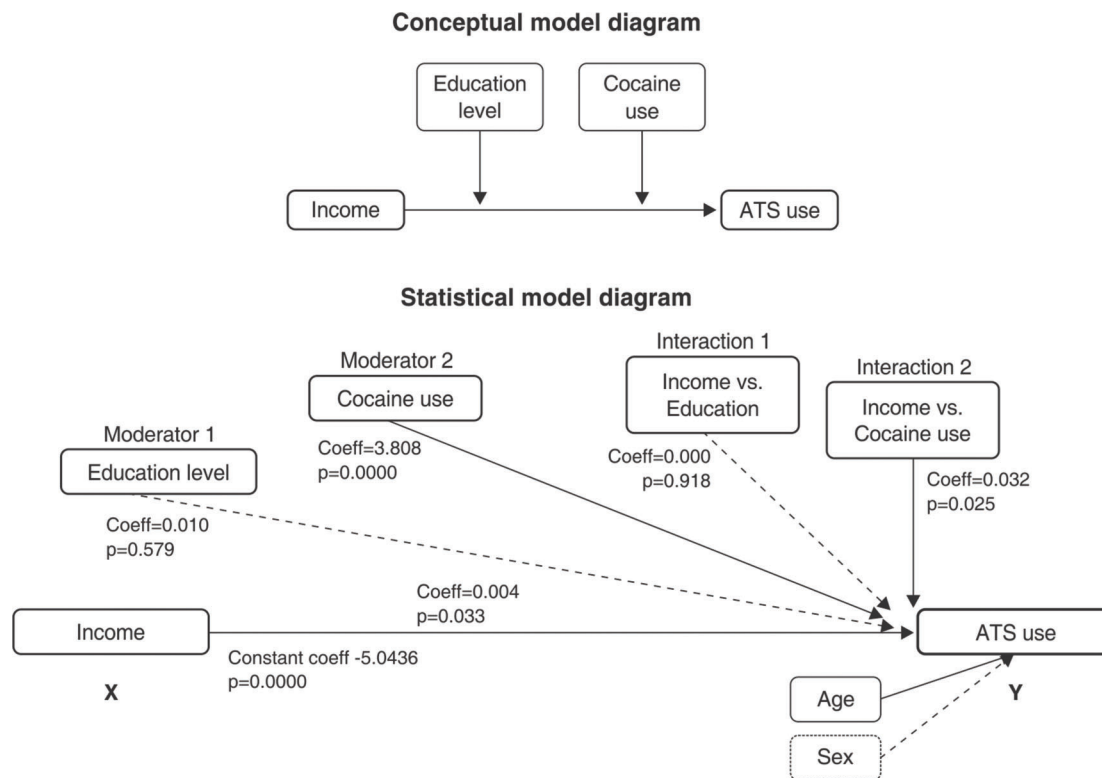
Conceptual model diagram

Education level

Cocaine use

Income

ATS use

Statistical model diagram

Moderator 2

Cocaine use

Interaction 1

Income vs. Education

Interaction 2

Income vs. Cocaine use

Moderator 1

Education level

Coeff=3.808
p=0.0000

Coeff=0.000
p=0.918

Coeff=0.032
p=0.025

Coeff=0.010
p=0.579

Coeff=0.004
p=0.033

Income

ATS use

Constant coeff -5.0436
p=0.0000

X

Age

Y

Sex